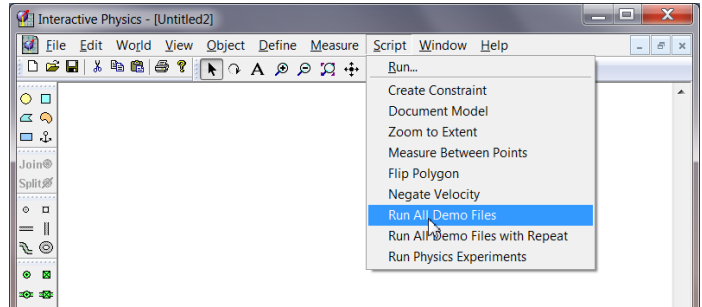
Interactive Physics - [Untitled2]

File Edit World View Object Define Measure Script Window Help

Join
Split

Run...
Create Constraint
Document Model
Zoom to Extent
Measure Between Points
Flip Polygon
Negate Velocity
Run All Demo Files
Run All Demo Files with Repeat
Run Physics Experiments